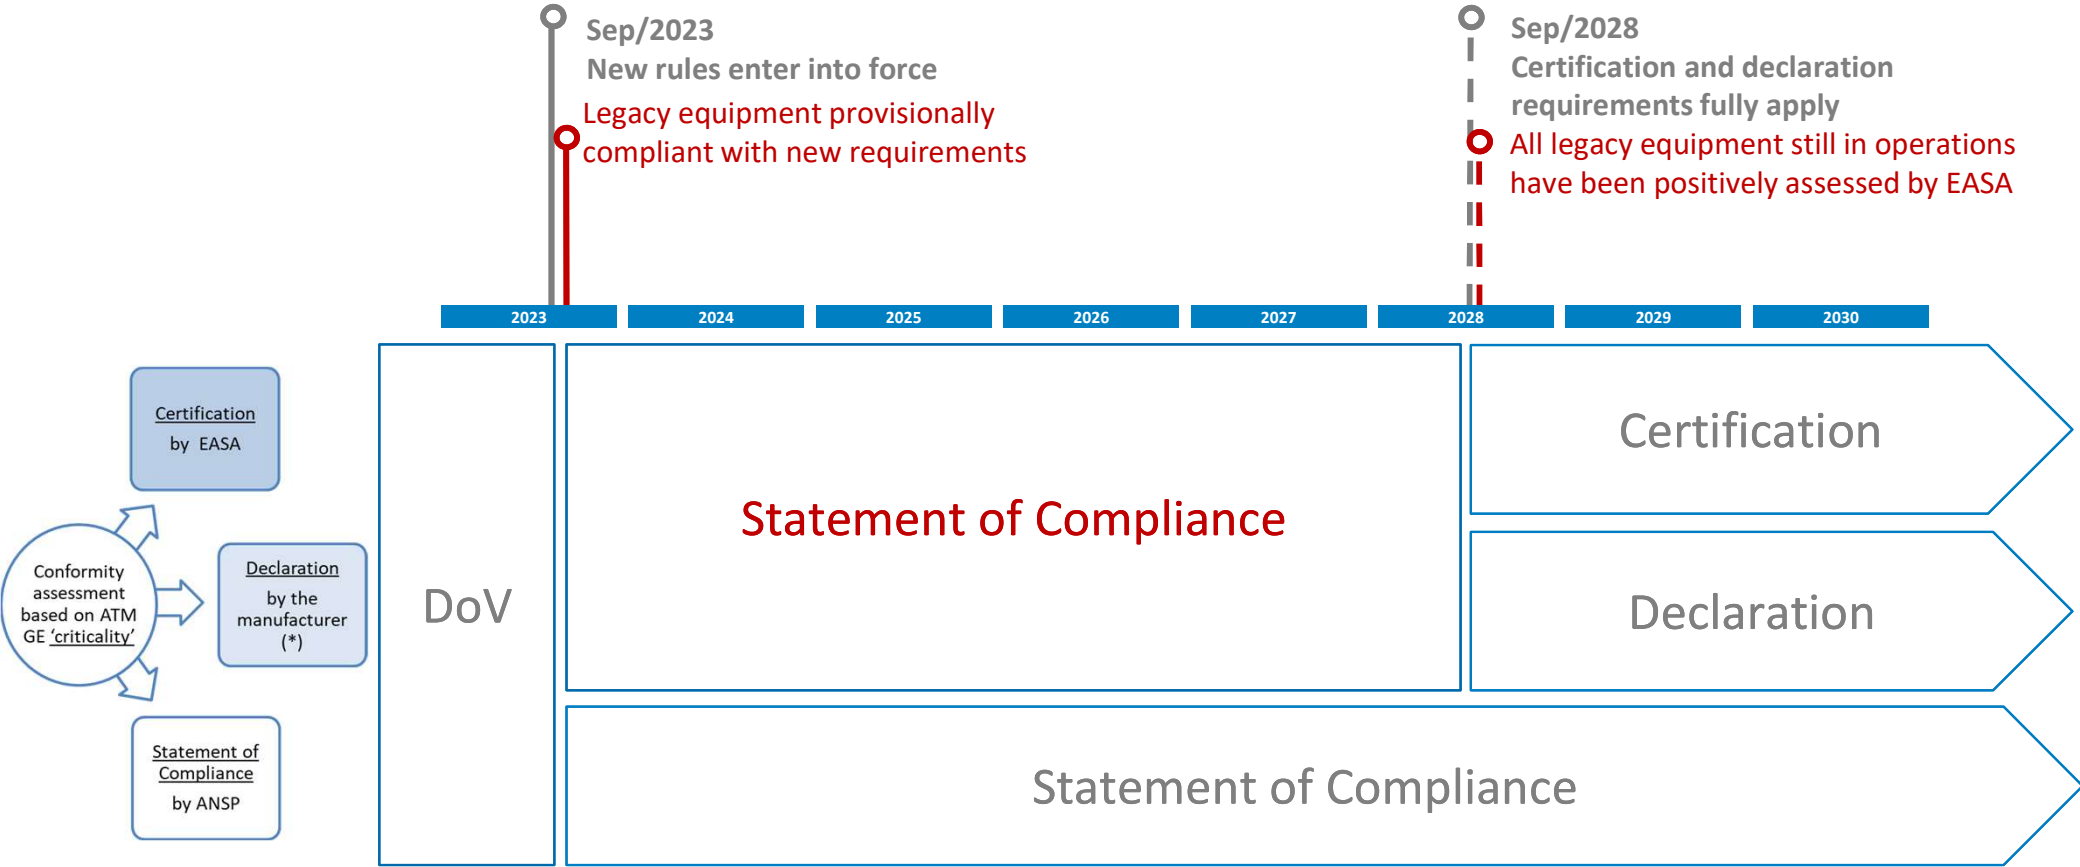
Sep/2023
New rules enter into force
Legacy equipment provisionally compliant with new requirements

Sep/2028
Certification and declaration requirements fully apply
All legacy equipment still in operations have been positively assessed by EASA

2023 2024 2025 2026 2027 2028 2029 2030

Certification by EASA

Conformity assessment based on ATM GE 'criticality'

Declaration by the manufacturer (*)

Statement of Compliance by ANSP

DoV

Statement of Compliance

Certification

Declaration

Statement of Compliance